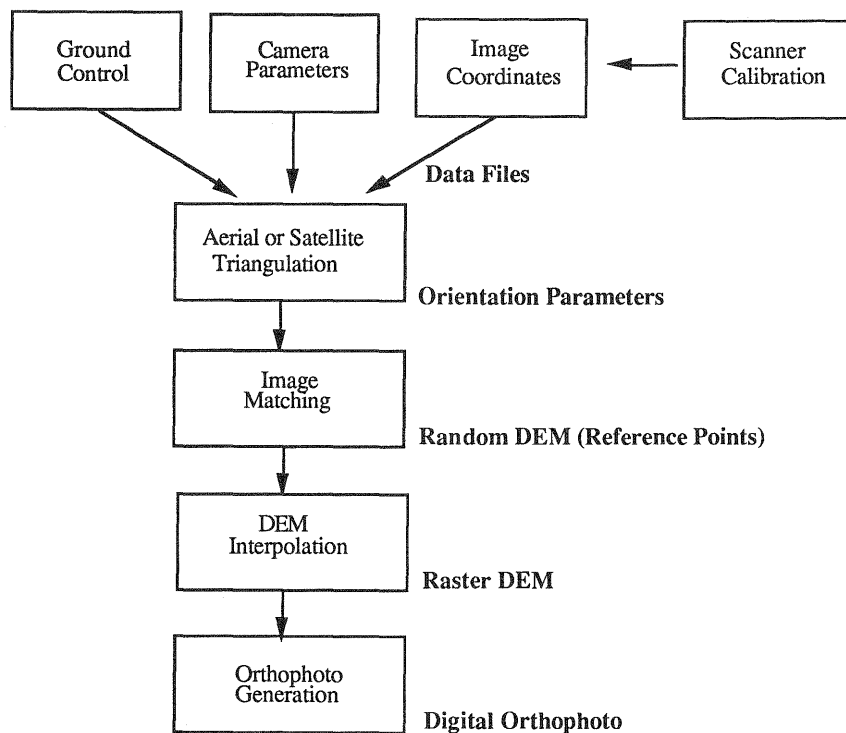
Ground Control

Camera Parameters

Image Coordinates

Scanner Calibration

Data Files

Aerial or Satellite Triangulation

Orientation Parameters

Image Matching

Random DEM (Reference Points)

DEM Interpolation

Raster DEM

Orthophoto Generation

Digital Orthophoto